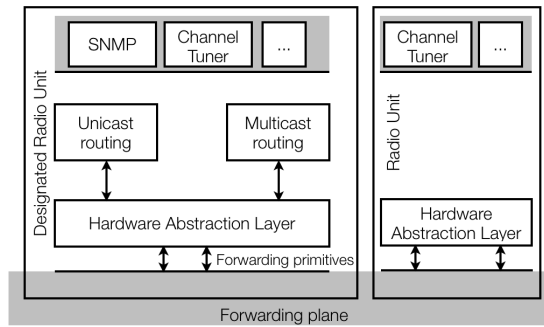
SNMP

Channel Tuner

...

Designated Radio Unit

Unicast routing

Multicast routing

Hardware Abstraction Layer

Forwarding primitives

Channel Tuner

...

Radio Unit

Hardware Abstraction Layer

Forwarding plane